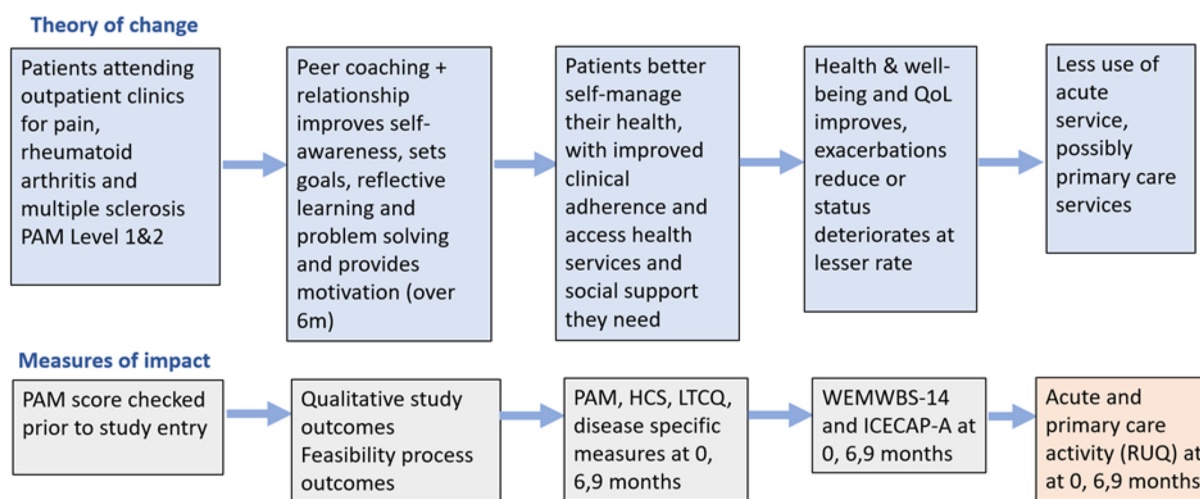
Theory of change

Patients attending outpatient clinics for pain, rheumatoid arthritis and multiple sclerosis PAM Level 1&2

Peer coaching + relationship improves self-awareness, sets goals, reflective learning and problem solving and provides motivation (over 6m)

Patients better self-manage their health, with improved clinical adherence and access health services and social support they need

Health & well-being and QoL improves, exacerbations reduce or status deteriorates at lesser rate

Less use of acute service, possibly primary care services

Measures of impact

PAM score checked prior to study entry

Qualitative study outcomes
Feasibility process outcomes

PAM, HCS, LTCQ, disease specific measures at 0, 6,9 months

WEMWBS-14 and ICECAP-A at 0, 6,9 months

Acute and primary care activity (RUQ) at at 0, 6,9 months